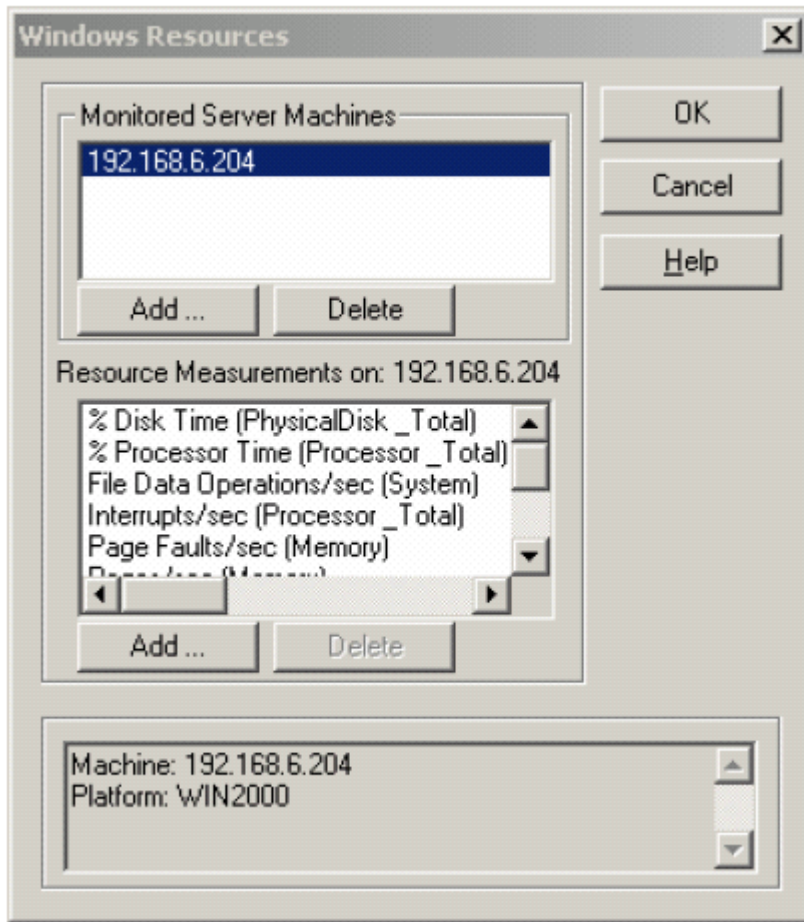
Windows Resources

Monitored Server Machines

192.168.6.204

Add ...

Delete

OK

Cancel

Help

Resource Measurements on: 192.168.6.204

% Disk Time (PhysicalDisk _Total)
% Processor Time (Processor _Total)
File Data Operations/sec (System)
Interrupts/sec (Processor _Total)
Page Faults/sec (Memory)
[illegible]

Add ...

Delete

Machine: 192.168.6.204
Platform: WIN2000